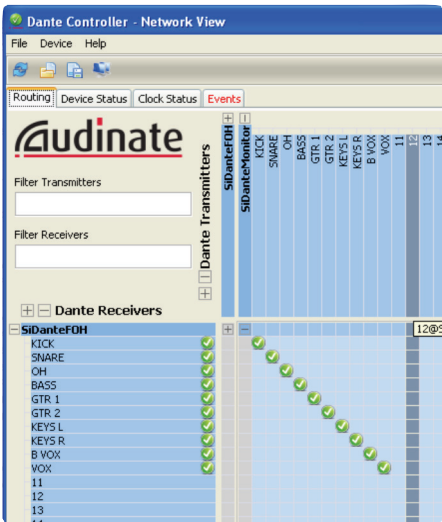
Dante Controller - Network View

File Device Help

Routing | Device Status | Clock Status | Events

Audinate

Filter Transmitters

Filter Receivers

Dante Transmitters

SiDanteFOH

SiDanteMonitor

KICK
SNARE
OH
BASS
GTR 1
GTR 2
KEYS L
KEYS R
B VOX
VOX
11
12
13
14

Dante Receivers

SiDanteFOH
KICK
SNARE
OH
BASS
GTR 1
GTR 2
KEYS L
KEYS R
B VOX
VOX
11
12
13
14

12@S